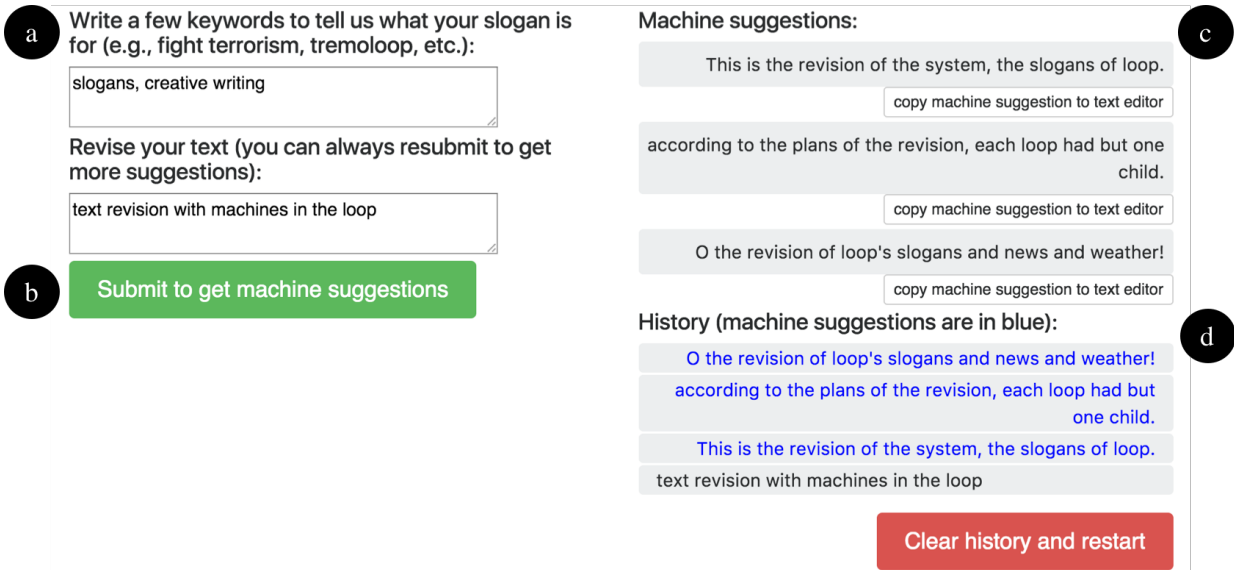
a

Write a few keywords to tell us what your slogan is for (e.g., fight terrorism, tremoloop, etc.):

slogans, creative writing

Revise your text (you can always resubmit to get more suggestions):

text revision with machines in the loop

b

Submit to get machine suggestions

Machine suggestions:

c

This is the revision of the system, the slogans of loop.

copy machine suggestion to text editor

according to the plans of the revision, each loop had but one child.

copy machine suggestion to text editor

O the revision of loop's slogans and news and weather!

copy machine suggestion to text editor

History (machine suggestions are in blue):

d

O the revision of loop's slogans and news and weather!

according to the plans of the revision, each loop had but one child.

This is the revision of the system, the slogans of loop.

text revision with machines in the loop

Clear history and restart